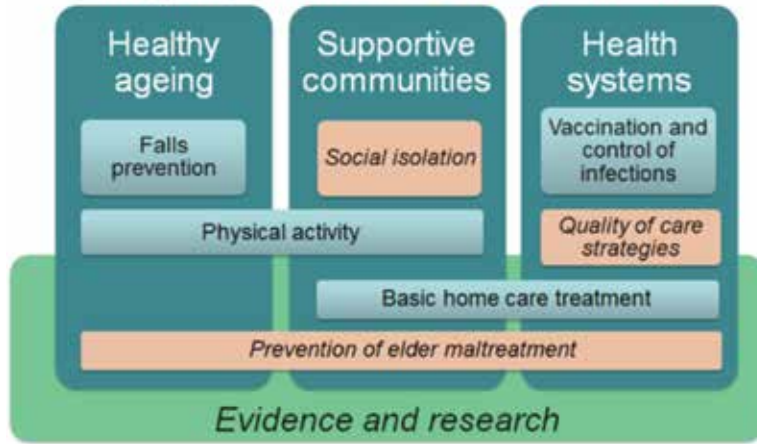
Healthy ageing

Supportive communities

Health systems

Falls prevention

Social isolation

Vaccination and control of infections

Physical activity

Quality of care strategies

Basic home care treatment

Prevention of elder maltreatment

Evidence and research